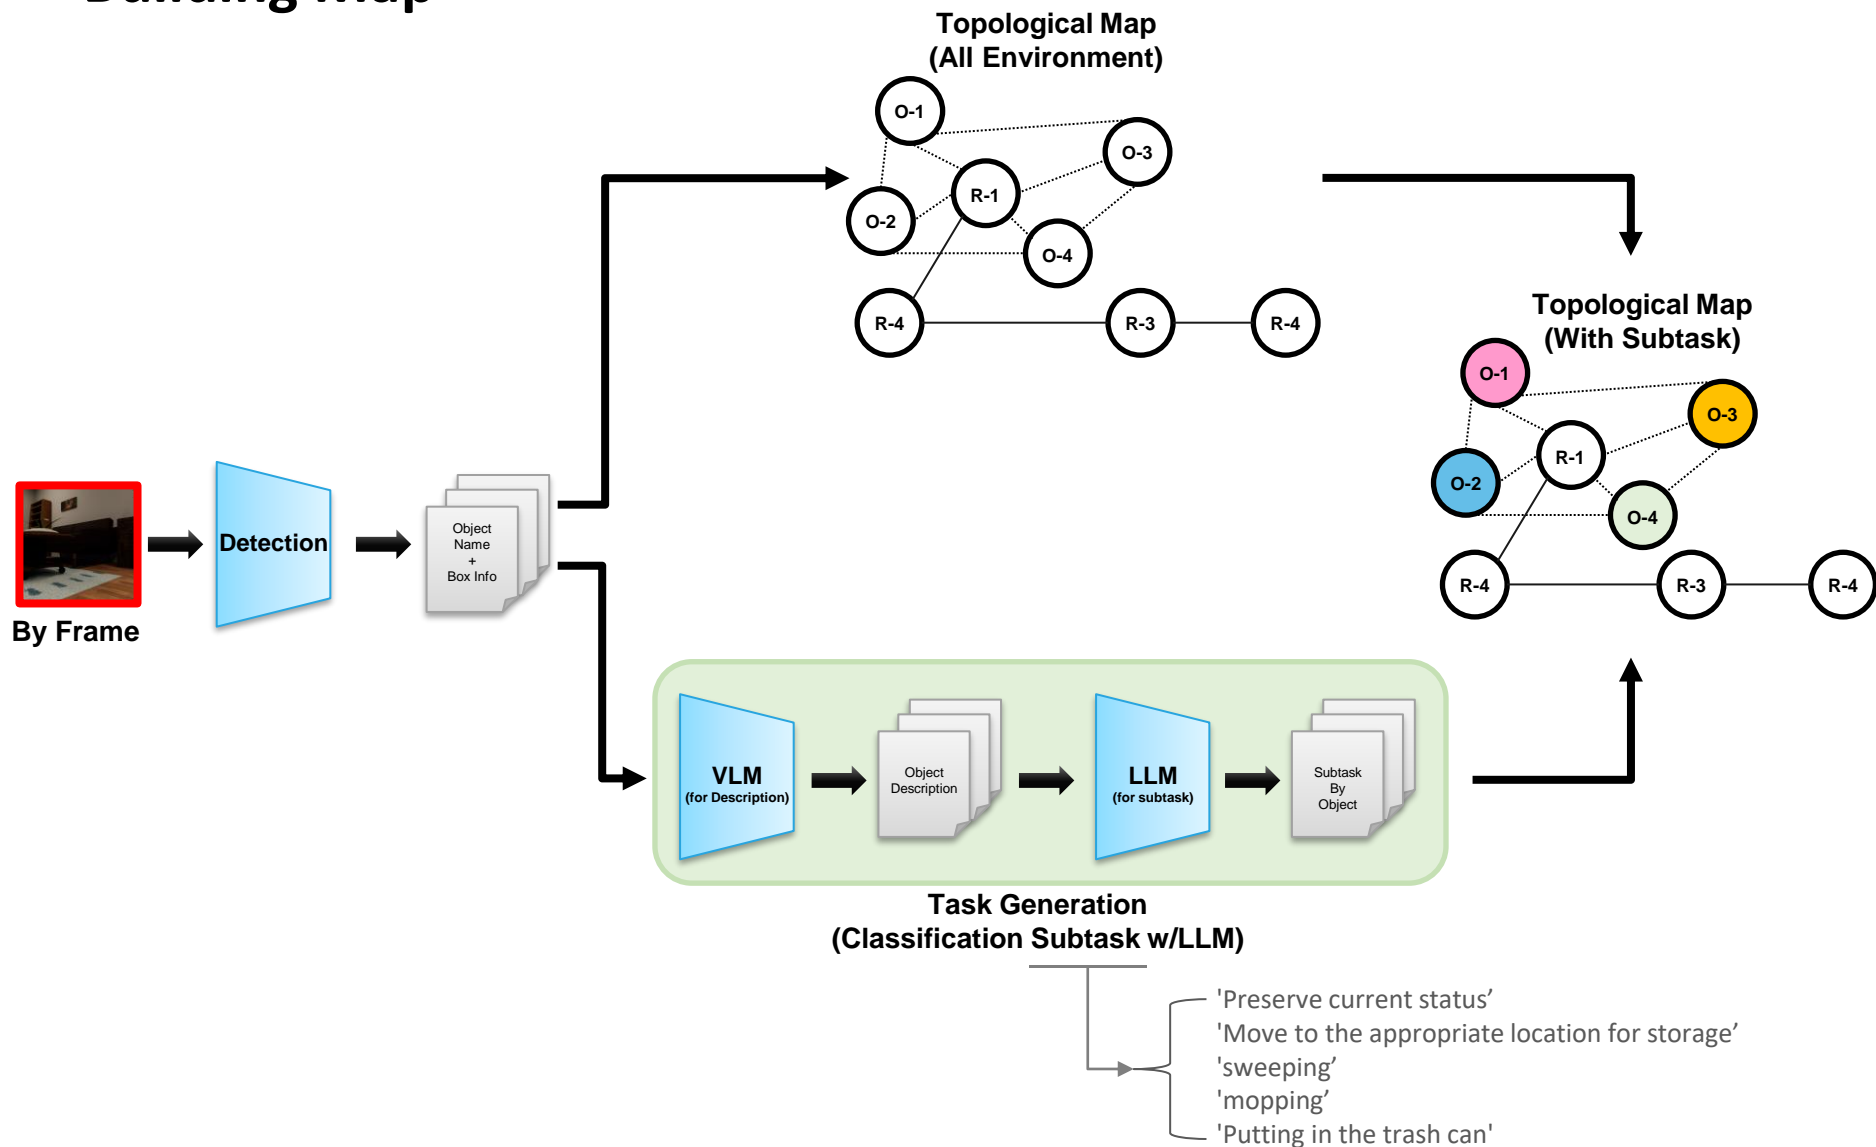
Topological Map
(All Environment)

O-1
O-3
R-1
O-2
O-4
R-4
R-3
R-4

Topological Map
(With Subtask)

O-1
O-3
R-1
O-2
O-4
R-4
R-3
R-4

By Frame

Detection

Object
Name
+
Box Info

VLM
(for Description)

Object
Description

LLM
(for subtask)

Subtask
By
Object

Task Generation
(Classification Subtask w/LLM)

'Preserve current status'
'Move to the appropriate location for storage'
'sweeping'
'mopping'
'Putting in the trash can'